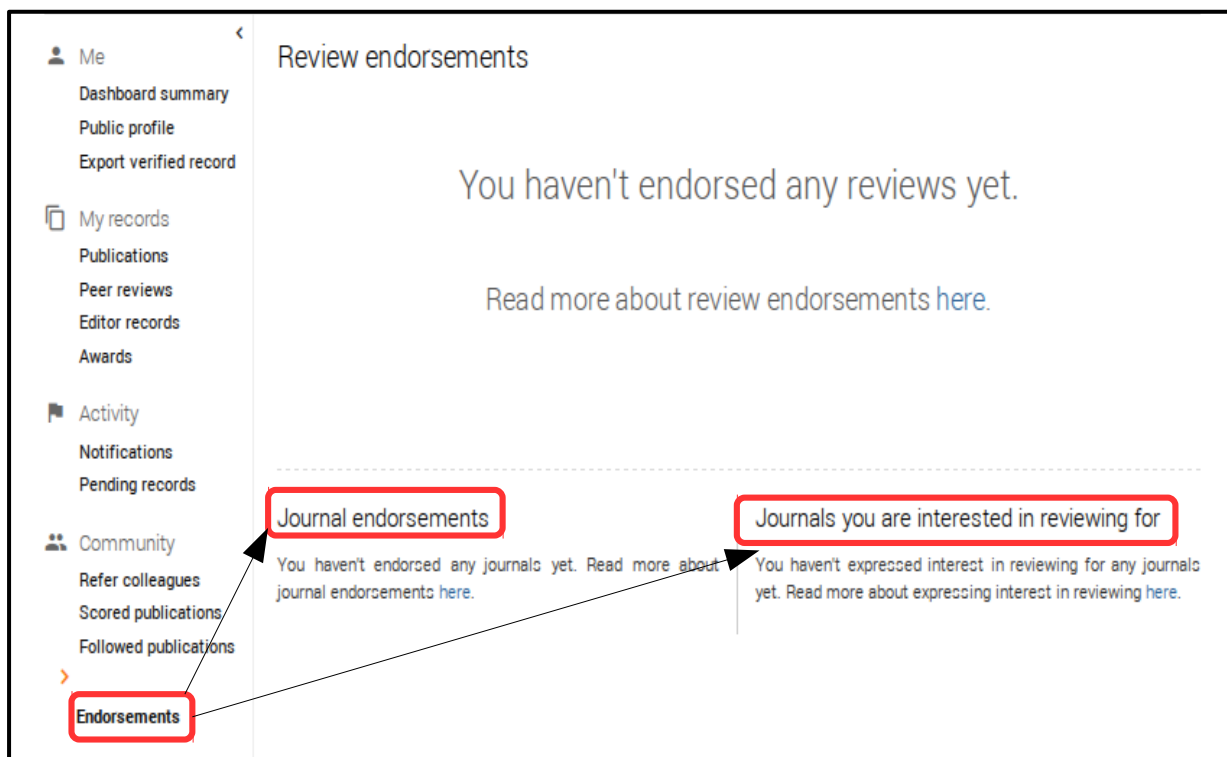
Me
Dashboard summary
Public profile
Export verified record

My records
Publications
Peer reviews
Editor records
Awards

Activity
Notifications
Pending records

Community
Refer colleagues
Scored publications
Followed publications

Endorsements

Review endorsements

You haven't endorsed any reviews yet.

Read more about review endorsements here.

Journal endorsements

You haven't endorsed any journals yet. Read more about journal endorsements here.

Journals you are interested in reviewing for

You haven't expressed interest in reviewing for any journals yet. Read more about expressing interest in reviewing here.